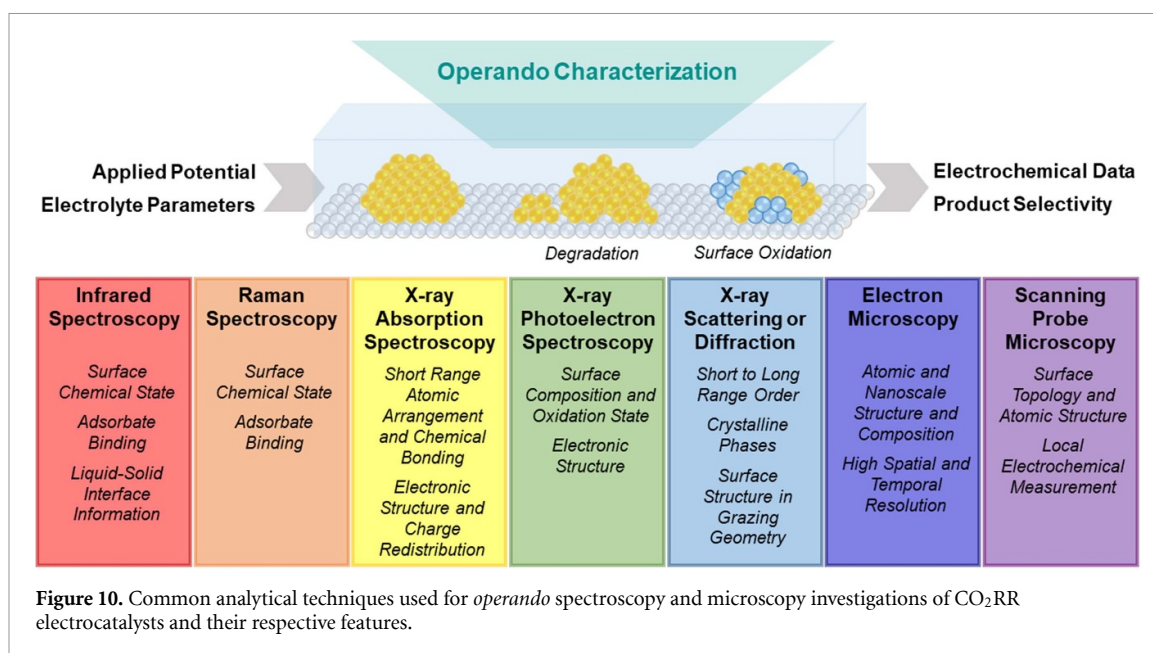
Operando Characterization

Applied Potential
Electrolyte Parameters

Electrochemical Data
Product Selectivity

Degradation

Surface Oxidation

Infrared Spectroscopy

Surface Chemical State

Adsorbate Binding

Liquid-Solid Interface Information

Raman Spectroscopy

Surface Chemical State

Adsorbate Binding

X-ray Absorption Spectroscopy

Short Range Atomic Arrangement and Chemical Bonding

Electronic Structure and Charge Redistribution

X-ray Photoelectron Spectroscopy

Surface Composition and Oxidation State

Electronic Structure

X-ray Scattering or Diffraction

Short to Long Range Order

Crystalline Phases

Surface Structure in Grazing Geometry

Electron Microscopy

Atomic and Nanoscale Structure and Composition

High Spatial and Temporal Resolution

Scanning Probe Microscopy

Surface Topology and Atomic Structure

Local Electrochemical Measurement

**Figure 10.** Common analytical techniques used for *operando* spectroscopy and microscopy investigations of $CO_2$RR electrocatalysts and their respective features.